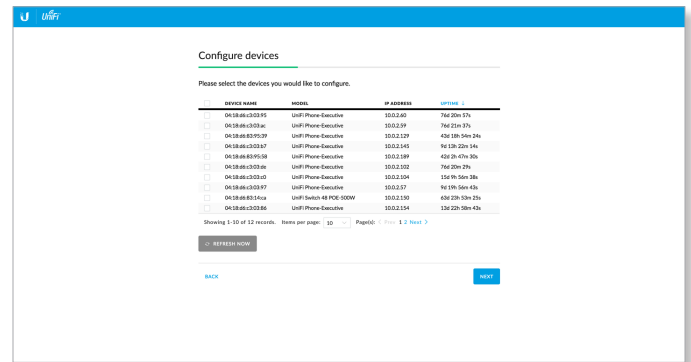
U UniFi

Configure devices

Please select the devices you would like to configure.

| DEVICE NAME | MODEL | IP ADDRESS | UPTIME ↓ |
|---|---|---|---|
| 04:18:d6:c3:03:95 | UniFi Phone-Executive | 10.0.2.60 | 76d 20m 57s |
| 04:18:d6:c3:03:ac | UniFi Phone-Executive | 10.0.2.59 | 76d 21m 37s |
| 04:18:d6:83:95:39 | UniFi Phone-Executive | 10.0.2.129 | 43d 18h 34m 24s |
| 04:18:d6:c3:03:b7 | UniFi Phone-Executive | 10.0.2.145 | 9d 13h 22m 14s |
| 04:18:d6:83:95:58 | UniFi Phone-Executive | 10.0.2.189 | 42d 2h 47m 30s |
| 04:18:d6:c3:03:de | UniFi Phone-Executive | 10.0.2.102 | 76d 20m 29s |
| 04:18:d6:c3:03:c0 | UniFi Phone-Executive | 10.0.2.104 | 15d 9h 56m 38s |
| 04:18:d6:c3:03:97 | UniFi Phone-Executive | 10.0.2.57 | 9d 19h 56m 43s |
| 04:18:d6:83:14:ca | UniFi Switch 48 POE-500W | 10.0.2.150 | 63d 23h 53m 25s |
| 04:18:d6:c3:03:86 | UniFi Phone-Executive | 10.0.2.154 | 13d 22h 58m 43s |

Showing 1-10 of 12 records. Items per page: 10 Page(s): < Prev 1 2 Next >

REFRESH NOW

BACK

NEXT